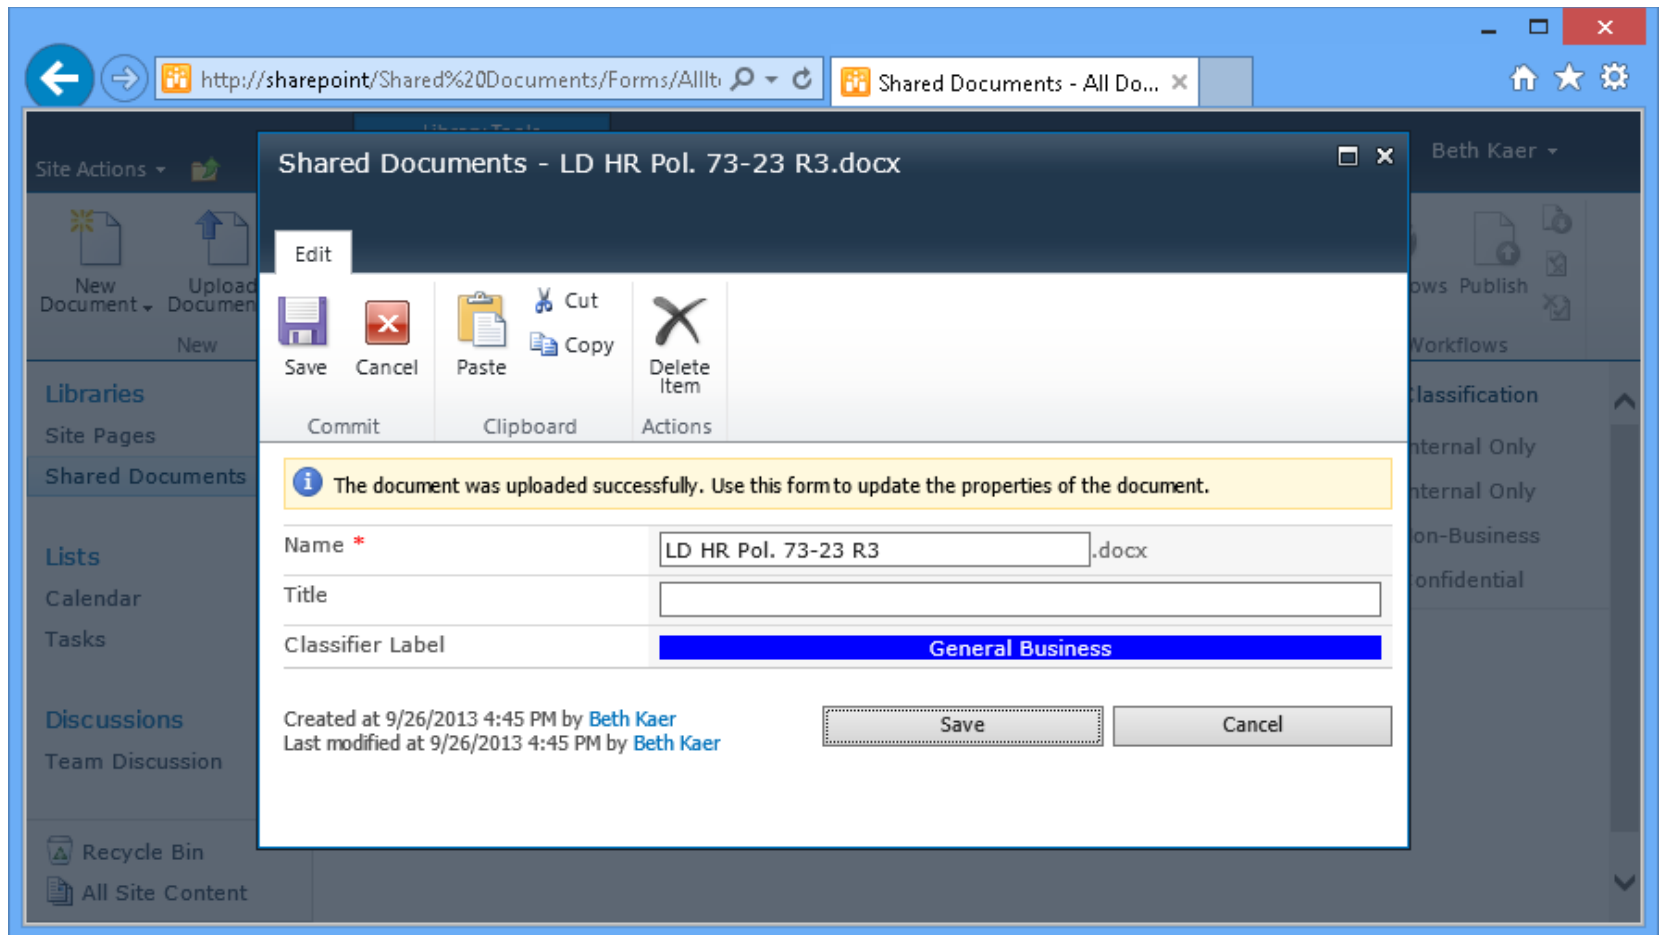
http://sharepoint/Shared%20Documents/Forms/AllIt

Shared Documents - All Do...

Site Actions

Beth Kaer

New Document

Upload Documen

New

ows Publish

Workflows

Libraries

Site Pages

Shared Documents

Lists

Calendar

Tasks

Discussions

Team Discussion

Recycle Bin

All Site Content

lassification

nternal Only

nternal Only

on-Business

onfidential

Shared Documents - LD HR Pol. 73-23 R3.docx

Edit

Save

Cancel

Commit

Paste

Cut

Copy

Clipboard

Delete Item

Actions

The document was uploaded successfully. Use this form to update the properties of the document.

Name *

LD HR Pol. 73-23 R3

.docx

Title

Classifier Label

General Business

Created at 9/26/2013 4:45 PM by Beth Kaer
Last modified at 9/26/2013 4:45 PM by Beth Kaer

Save

Cancel